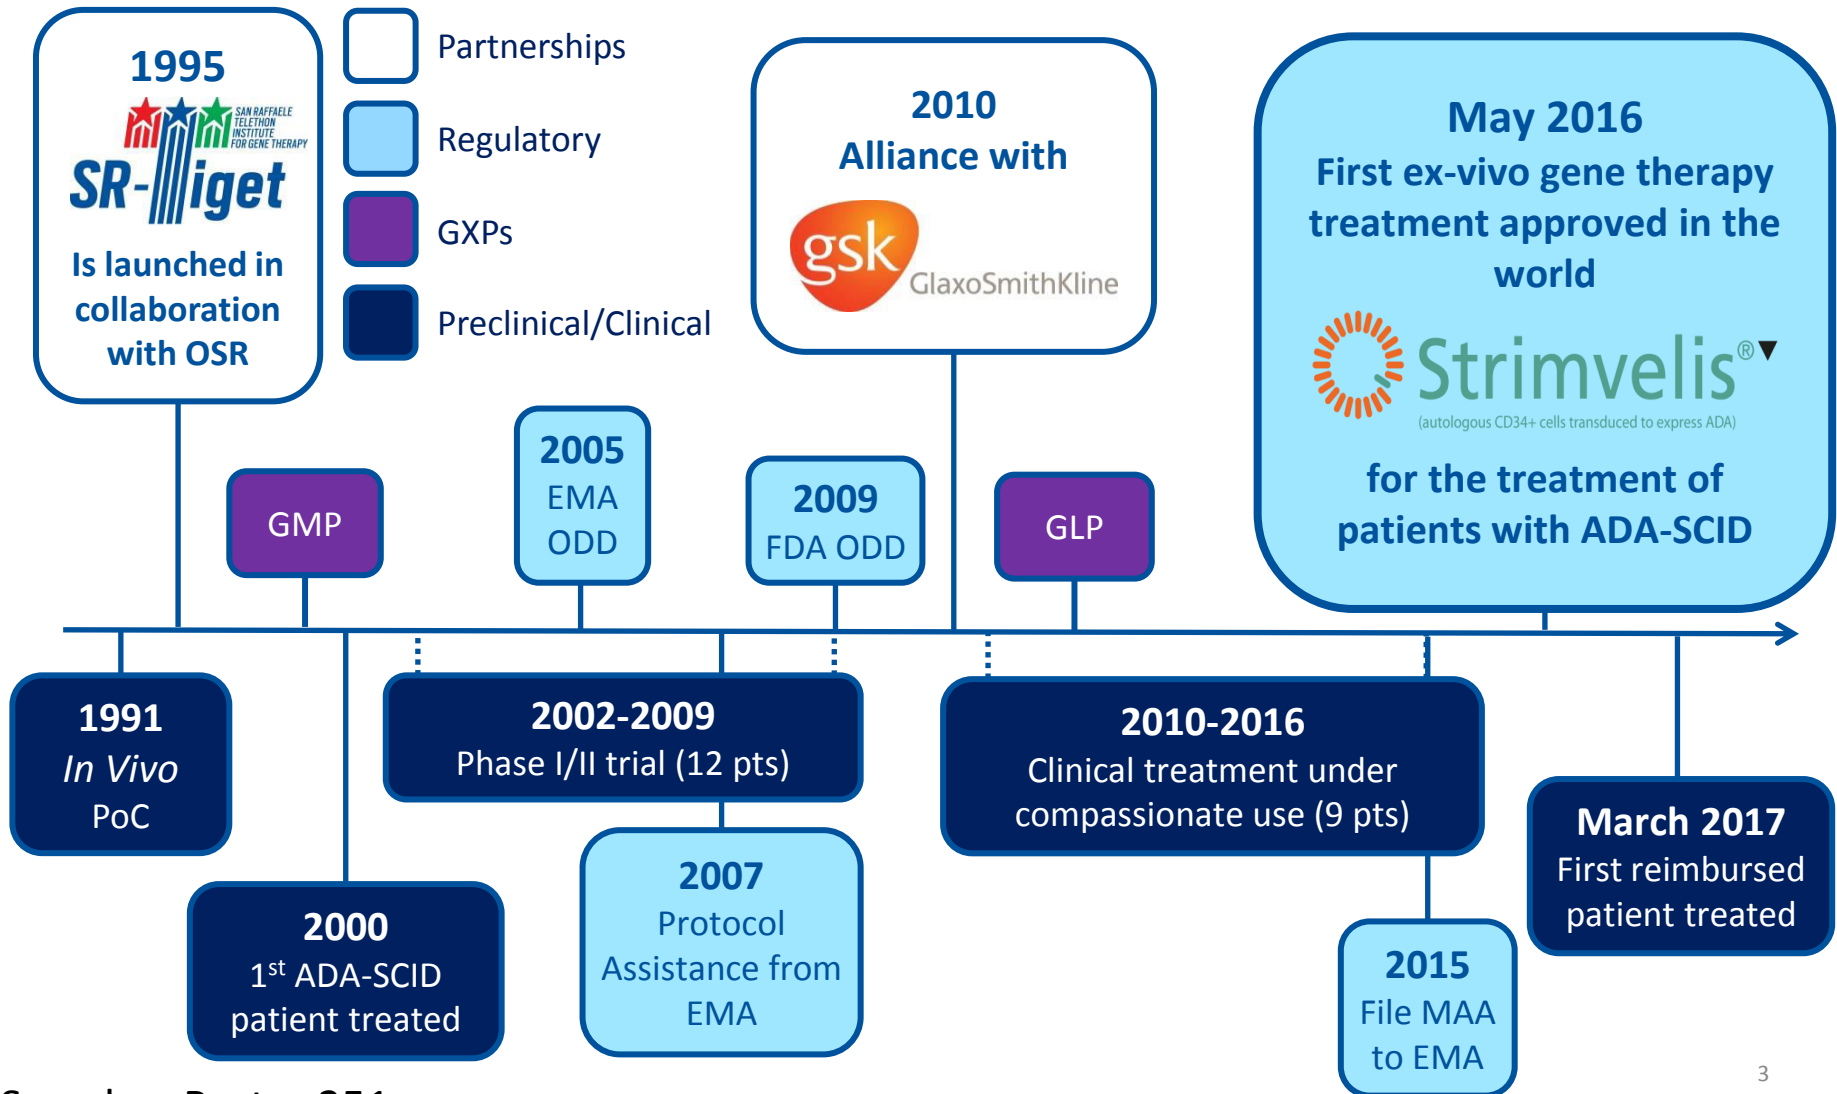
1995
SAN RAFFAELE TELETHON INSTITUTE FOR GENE THERAPY
SR-Tiget
Is launched in collaboration with OSR

Partnerships
Regulatory
GXPs
Preclinical/Clinical

2010
Alliance with
gsk GlaxoSmithKline

May 2016
First ex-vivo gene therapy treatment approved in the world
Strimvelis®▼
(autologous CD34+ cells transduced to express ADA)
for the treatment of patients with ADA-SCID

GMP

2005
EMA
ODD

2009
FDA ODD

GLP

1991
In Vivo
PoC

2002-2009
Phase I/II trial (12 pts)

2010-2016
Clinical treatment under compassionate use (9 pts)

March 2017
First reimbursed patient treated

2000
1$^{st}$ ADA-SCID patient treated

2007
Protocol Assistance from EMA

2015
File MAA to EMA

3

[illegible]